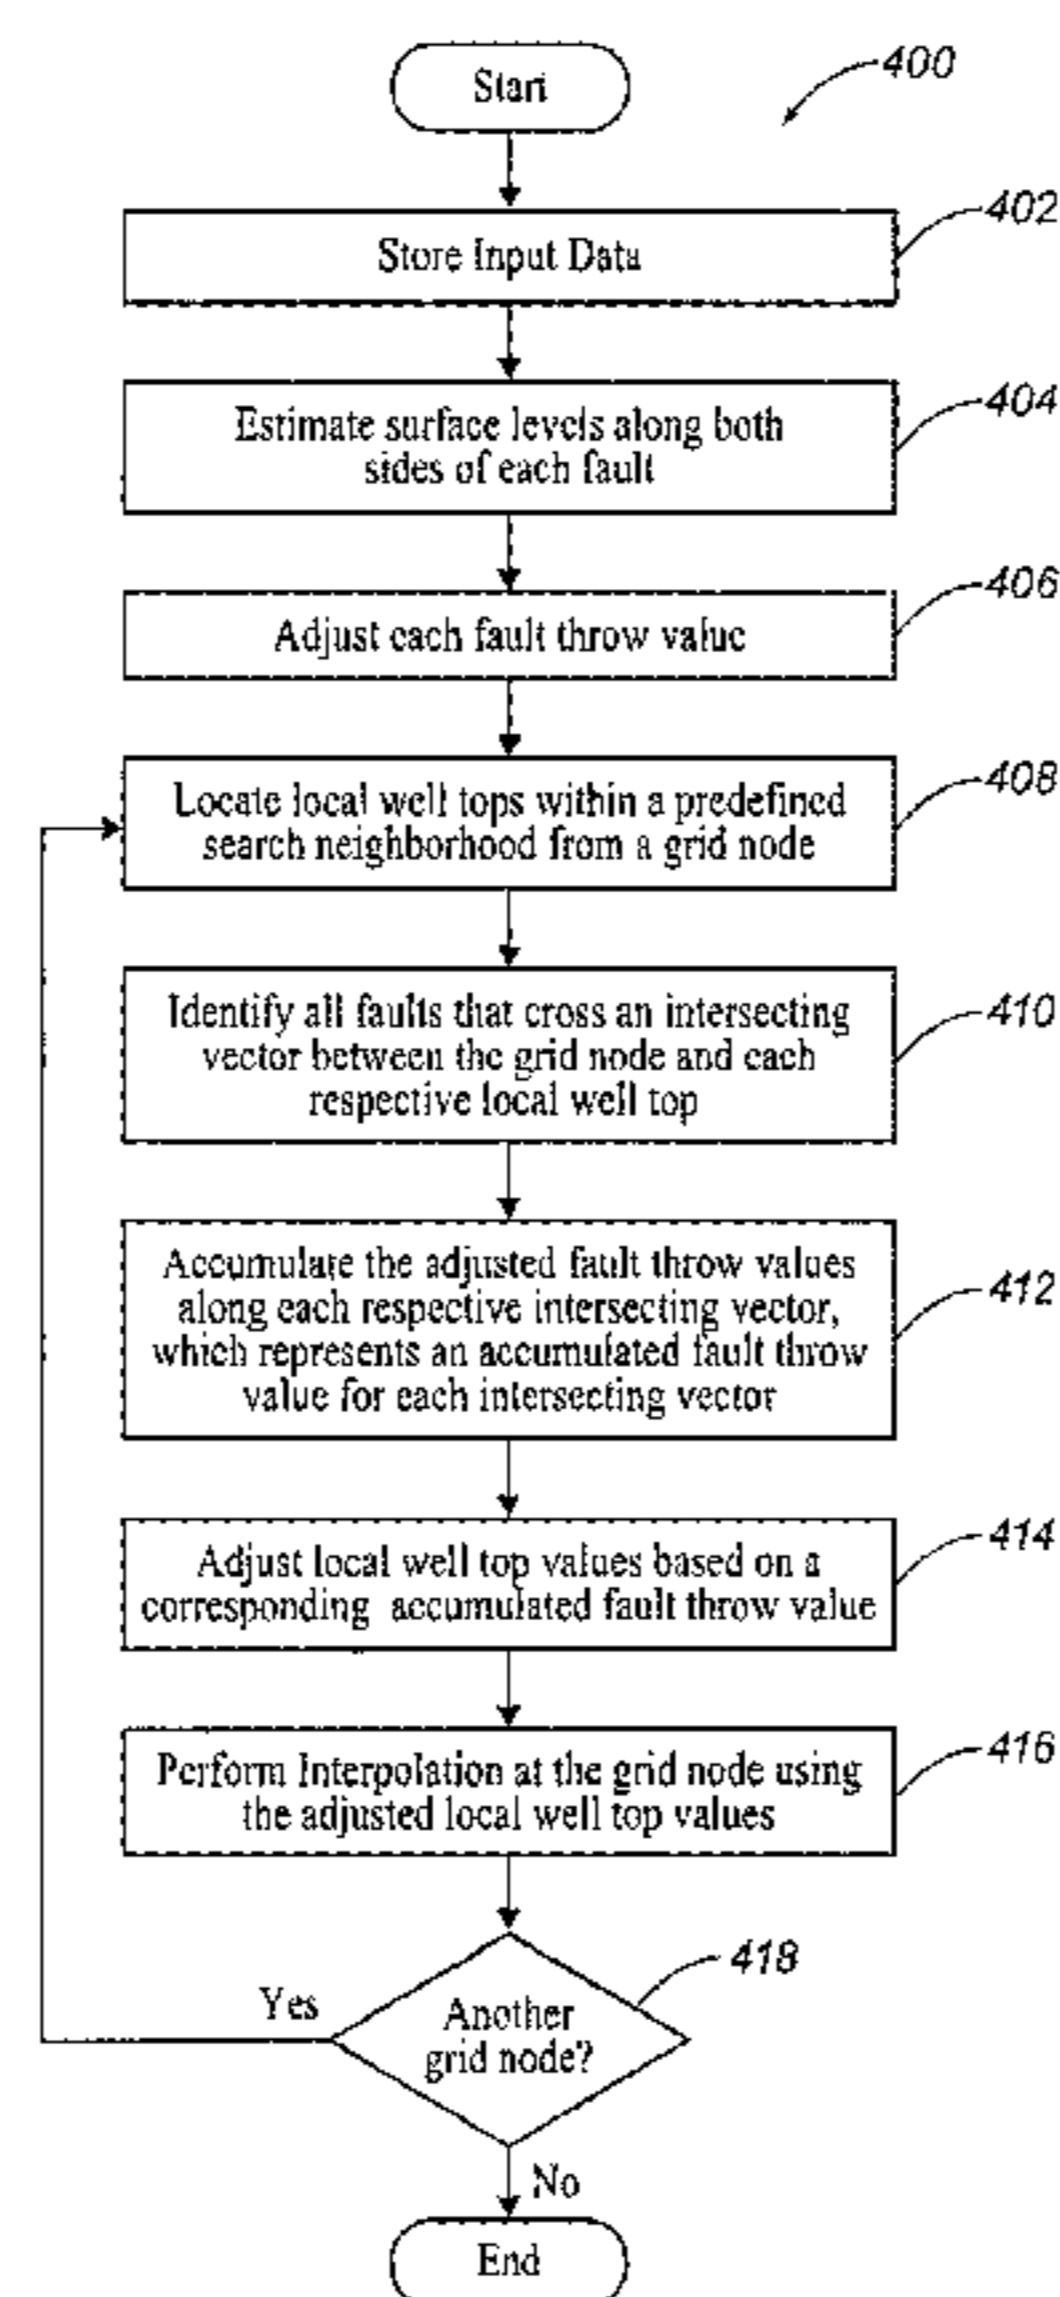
400

Start

402

Store Input Data

404

Estimate surface levels along both sides of each fault

406

Adjust each fault throw value

408

Locate local well tops within a predefined search neighborhood from a grid node

410

Identify all faults that cross an intersecting vector between the grid node and each respective local well top

412

Accumulate the adjusted fault throw values along each respective intersecting vector, which represents an accumulated fault throw value for each intersecting vector

414

Adjust local well top values based on a corresponding accumulated fault throw value

416

Perform Interpolation at the grid node using the adjusted local well top values

418

Yes

Another grid node?

No

End